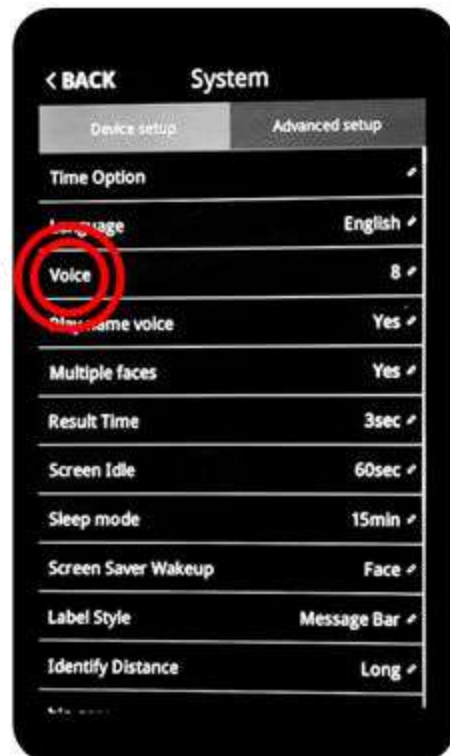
< BACK System

Device setup | Advanced setup

Time Option

Language English

Voice 8

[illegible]ame voice Yes

Multiple faces Yes

Result Time 3sec

Screen Idle 60sec

Sleep mode 15min

Screen Saver Wakeup Face

Label Style Message Bar

Identify Distance Long

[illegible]